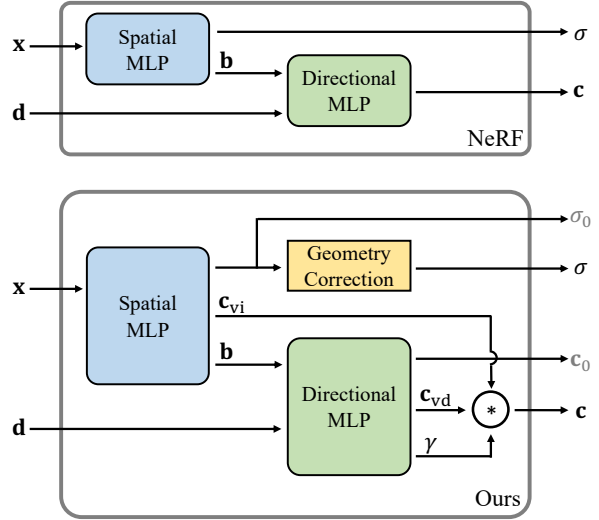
$\mathbf{x}$

Spatial MLP

$\sigma$

$\mathbf{b}$

Directional MLP

$\mathbf{d}$

$\mathbf{c}$

NeRF

$\sigma_0$

$\mathbf{x}$

Spatial MLP

Geometry Correction

$\sigma$

$\mathbf{c}_{\text{vi}}$

$\mathbf{b}$

$\mathbf{c}_0$

Directional MLP

$\mathbf{c}_{\text{vd}}$

$*$

$\mathbf{c}$

$\mathbf{d}$

$\gamma$

Ours